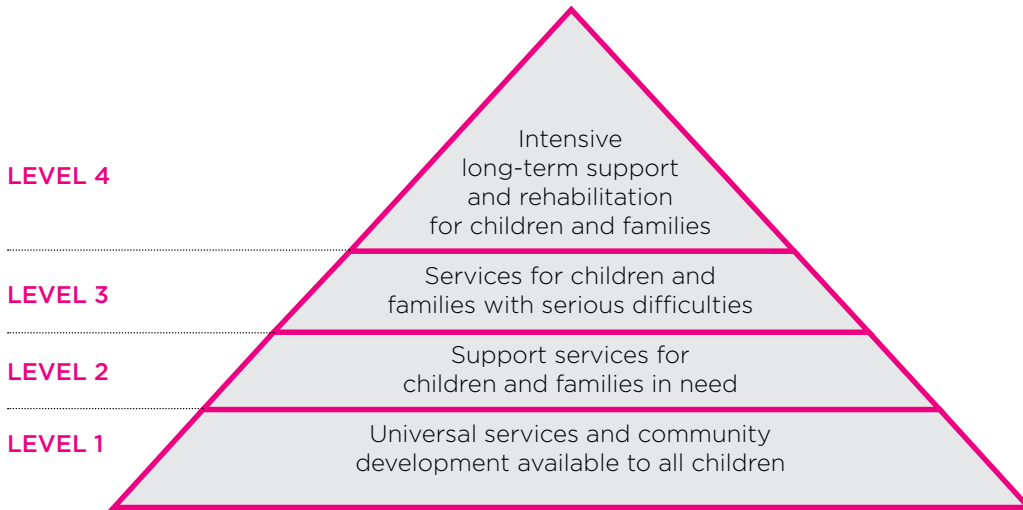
LEVEL 4

Intensive long-term support and rehabilitation for children and families

LEVEL 3

Services for children and families with serious difficulties

LEVEL 2

Support services for children and families in need

LEVEL 1

Universal services and community development available to all children